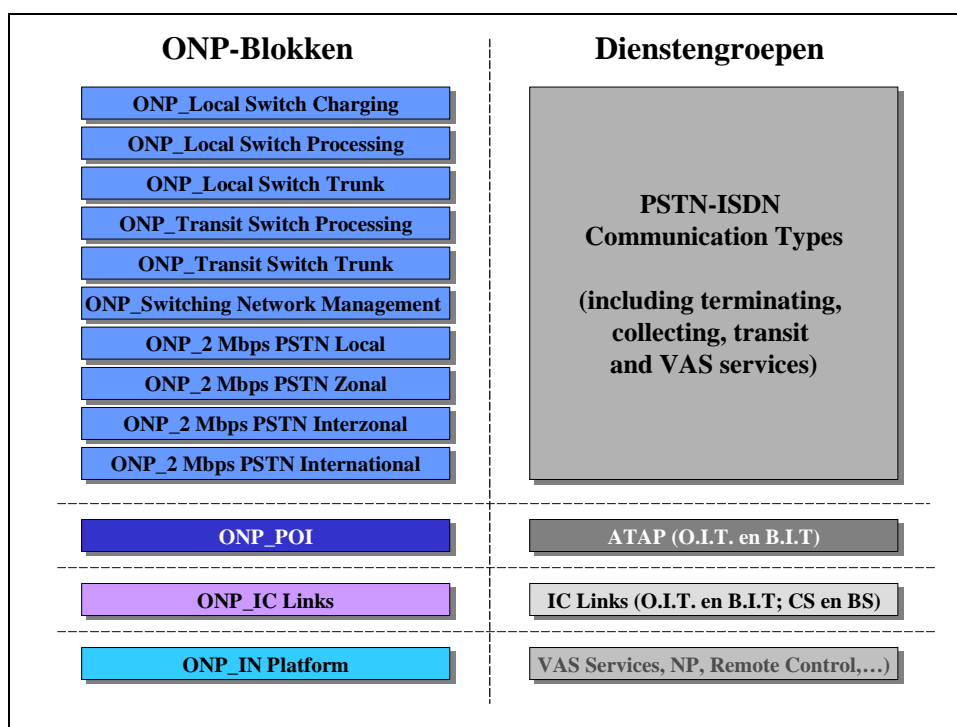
ONP-Blokken

Dienstengroepen

ONP_Local Switch Charging

ONP_Local Switch Processing

ONP_Local Switch Trunk

ONP_Transit Switch Processing

ONP_Transit Switch Trunk

ONP_Switching Network Management

ONP_2 Mbps PSTN Local

ONP_2 Mbps PSTN Zonal

ONP_2 Mbps PSTN Interzonal

ONP_2 Mbps PSTN International

PSTN-ISDN Communication Types

(including terminating, collecting, transit and VAS services)

ONP_POI

ATAP (O.I.T. en B.I.T)

ONP_IC Links

IC Links (O.I.T. en B.I.T; CS en BS)

ONP_IN Platform

VAS Services, NP, Remote Control,…)